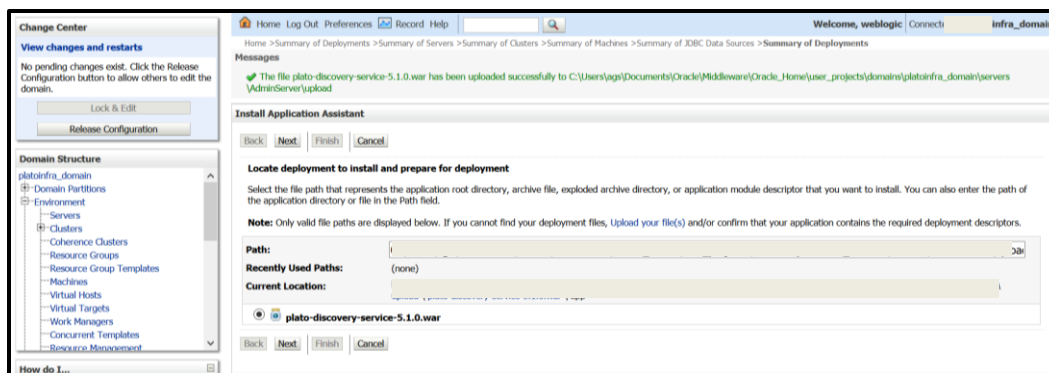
Change Center

View changes and restarts

No pending changes exist. Click the Release Configuration button to allow others to edit the domain.

Lock & Edit

Release Configuration

Domain Structure

platoinfra_domain
Domain Partitions
Environment
Servers
Clusters
Coherence Clusters
Resource Groups
Resource Group Templates
Machines
Virtual Hosts
Virtual Targets
Work Managers
Concurrent Templates
Resource Management

How do I...

Home Log Out Preferences Record Help

Welcome, weblogic Connect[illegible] infra_domai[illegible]

Home >Summary of Deployments >Summary of Servers >Summary of Clusters >Summary of Machines >Summary of JDBC Data Sources >Summary of Deployments

Messages

The file plato-discovery-service-5.1.0.war has been uploaded successfully to C:\Users\ags\Documents\Oracle\Middleware\Oracle_Home\user_projects\domains\platoinfra_domain\servers\AdminServer\upload

Install Application Assistant

Back Next Finish Cancel

Locate deployment to install and prepare for deployment

Select the file path that represents the application root directory, archive file, exploded archive directory, or application module descriptor that you want to install. You can also enter the path of the application directory or file in the Path field.

Note: Only valid file paths are displayed below. If you cannot find your deployment files, Upload your file(s) and/or confirm that your application contains the required deployment descriptors.

Path: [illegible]

Recently Used Paths: (none)

Current Location: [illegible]

plato-discovery-service-5.1.0.war

Back Next Finish Cancel